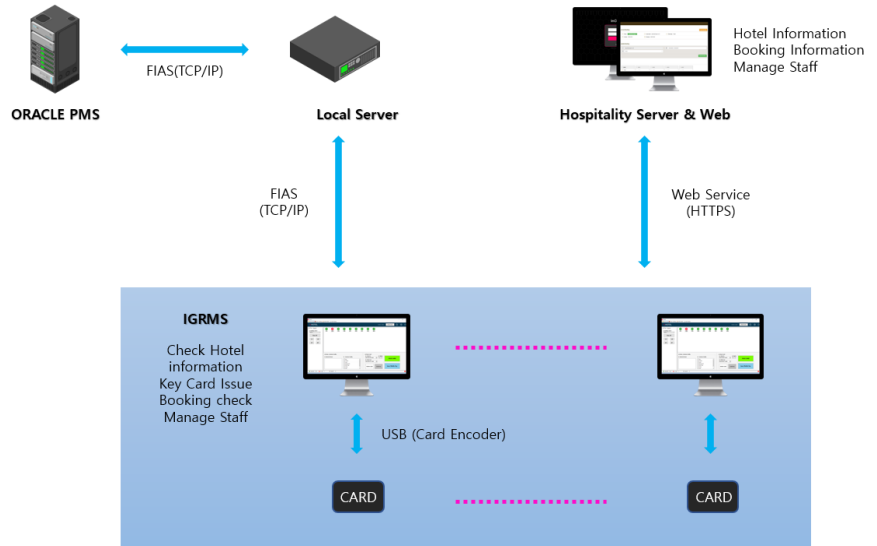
FIAS(TCP/IP)

ORACLE PMS

Local Server

Hotel Information
Booking Information
Manage Staff

Hospitality Server & Web

FIAS
(TCP/IP)

Web Service
(HTTPS)

IGRMS

Check Hotel information
Key Card Issue
Booking check
Manage Staff

USB (Card Encoder)

CARD

CARD